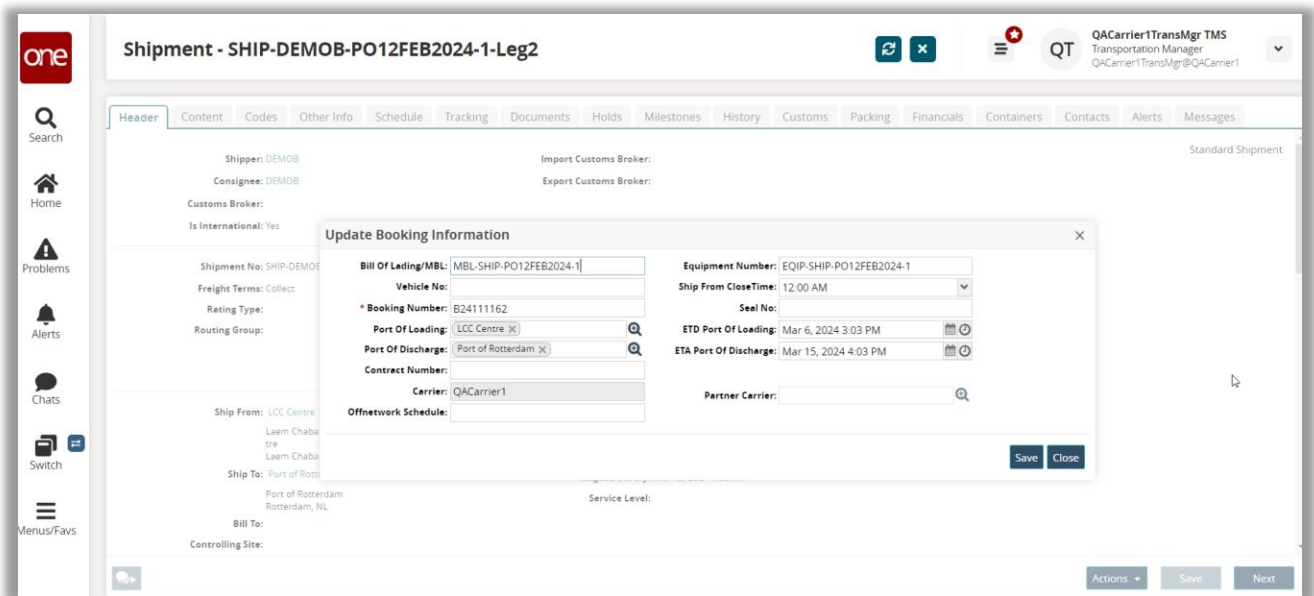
one

Search

Home

Problems

Alerts

Chats

Switch

Menus/Favs

Shipment - SHIP-DEMOB-PO12FEB2024-1-Leg2

QT QACarrier1TransMgr TMS
Transportation Manager
QACarrier1TransMgr@QACarrier1

Header Content Codes Other Info Schedule Tracking Documents Holds Milestones History Customs Packing Financials Containers Contacts Alerts Messages

Standard Shipment

Shipper: DEMOB
Consignee: DEMOB
Customs Broker:
Is International: Yes

Import Customs Broker:
Export Customs Broker:

Shipment No: SHIP-DEMOE
Freight Terms: Collect
Rating Type:
Routing Group:

Ship From: LCC Centre
Laem Chaba
tre
Laem Chaba
Ship To: Port of Rotte
Port of Rotterdam
Rotterdam, NL
Bill To:
Controlling Site:

Service Level:

Update Booking Information

| Bill Of Lading/MBL: | MBL-SHIP-PO12FEB2024-1 | Equipment Number: | EQIP-SHIP-PO12FEB2024-1 |
|---|---|---|---|
| Vehicle No: | | Ship From CloseTime: | 12:00 AM |
| * Booking Number: | B24111162 | Seal No: | |
| Port Of Loading: | LCC Centre | ETD Port Of Loading: | Mar 6, 2024 3:03 PM |
| Port Of Discharge: | Port of Rotterdam | ETA Port Of Discharge: | Mar 15, 2024 4:03 PM |
| Contract Number: | | | |
| Carrier: | QACarrier1 | Partner Carrier: | |
| Offnetwork Schedule: | | | |

Save Close

Actions Save Next